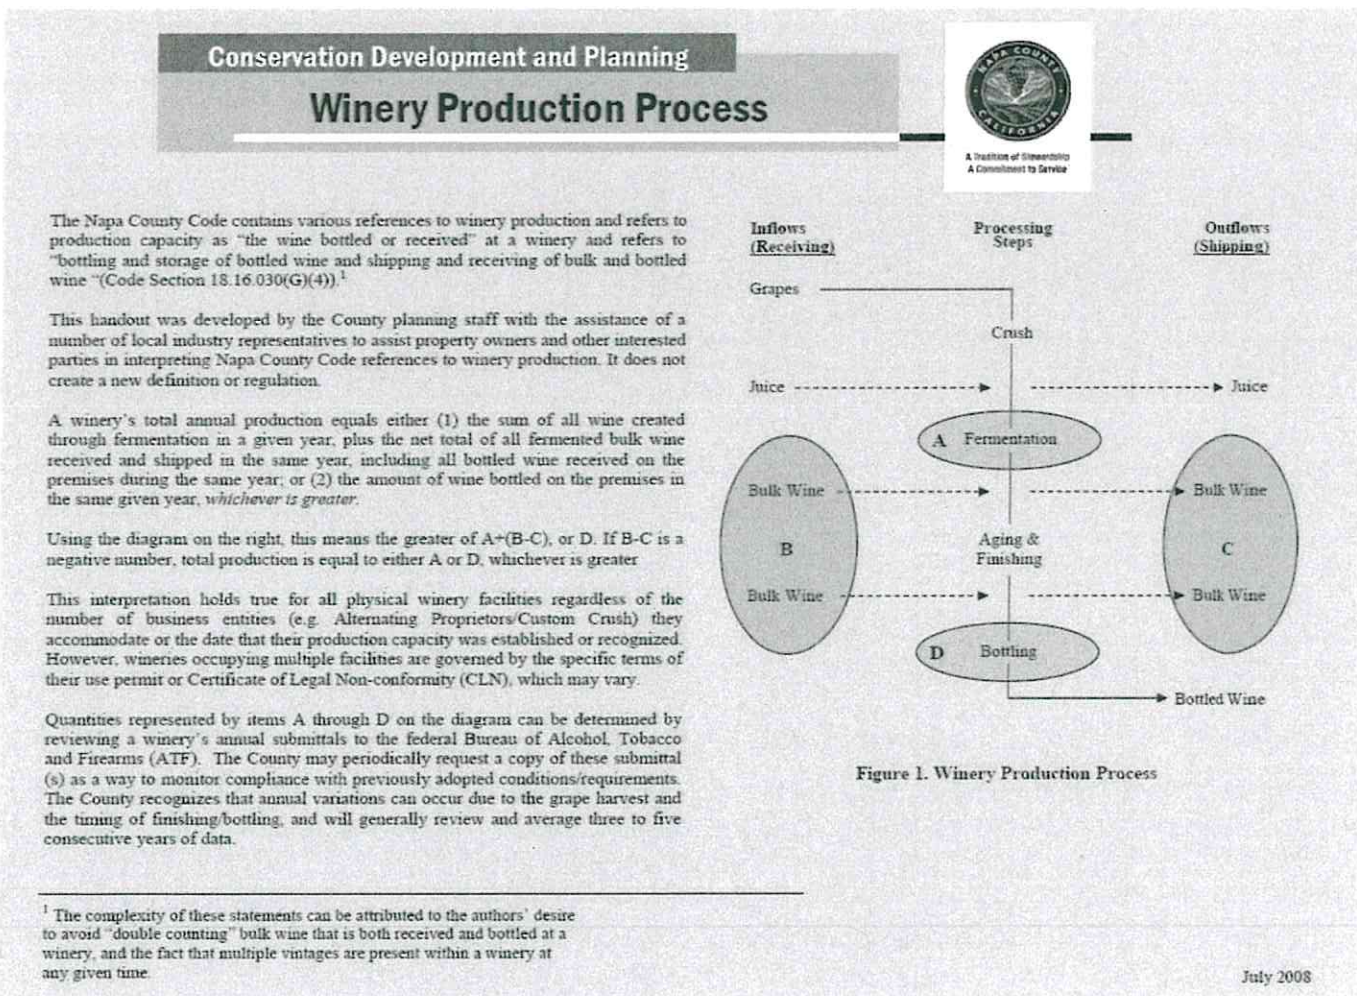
Conservation Development and Planning

Winery Production Process

NAPA COUNTY CALIFORNIA

A Tradition of Stewardship
A Commitment to Service

The Napa County Code contains various references to winery production and refers to production capacity as "the wine bottled or received" at a winery and refers to "bottling and storage of bottled wine and shipping and receiving of bulk and bottled wine "(Code Section 18.16.030(G)(4)).$^1$

This handout was developed by the County planning staff with the assistance of a number of local industry representatives to assist property owners and other interested parties in interpreting Napa County Code references to winery production. It does not create a new definition or regulation.

A winery's total annual production equals either (1) the sum of all wine created through fermentation in a given year, plus the net total of all fermented bulk wine received and shipped in the same year, including all bottled wine received on the premises during the same year; or (2) the amount of wine bottled on the premises in the same given year, whichever is greater.

Using the diagram on the right, this means the greater of A+(B-C), or D. If B-C is a negative number, total production is equal to either A or D, whichever is greater.

This interpretation holds true for all physical winery facilities regardless of the number of business entities (e.g. Alternating Proprietors/Custom Crush) they accommodate or the date that their production capacity was established or recognized. However, wineries occupying multiple facilities are governed by the specific terms of their use permit or Certificate of Legal Non-conformity (CLN), which may vary.

Quantities represented by items A through D on the diagram can be determined by reviewing a winery's annual submittals to the federal Bureau of Alcohol, Tobacco and Firearms (ATF). The County may periodically request a copy of these submittal (s) as a way to monitor compliance with previously adopted conditions/requirements. The County recognizes that annual variations can occur due to the grape harvest and the timing of finishing/bottling, and will generally review and average three to five consecutive years of data.

Inflows (Receiving)
Processing Steps
Outflows (Shipping)
Grapes
Crush
Juice
Juice
A Fermentation
Bulk Wine
Bulk Wine
B
Aging & Finishing
C
Bulk Wine
Bulk Wine
D Bottling
Bottled Wine

Figure 1. Winery Production Process

$^1$ The complexity of these statements can be attributed to the authors' desire to avoid "double counting" bulk wine that is both received and bottled at a winery, and the fact that multiple vintages are present within a winery at any given time.

July 2008